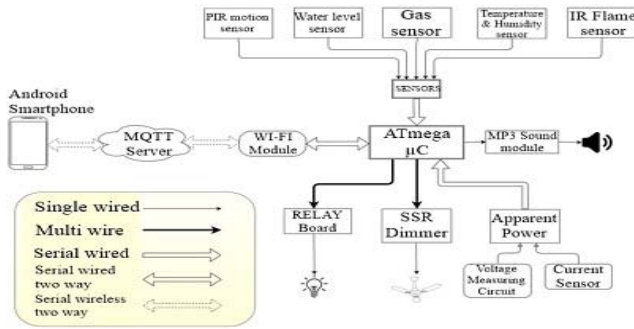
PIR motion sensor

Water level sensor

Gas sensor

Temperature & Humidity sensor

IR Flame sensor

SENSORS

Android Smartphone

MQTT Server

WI-FI Module

ATmega µC

MP3 Sound module

Single wired

Multi wire

Serial wired

Serial wired two way

Serial wireless two way

RELAY Board

SSR Dimmer

Apparent Power

Voltage Measuring Circuit

Current Sensor